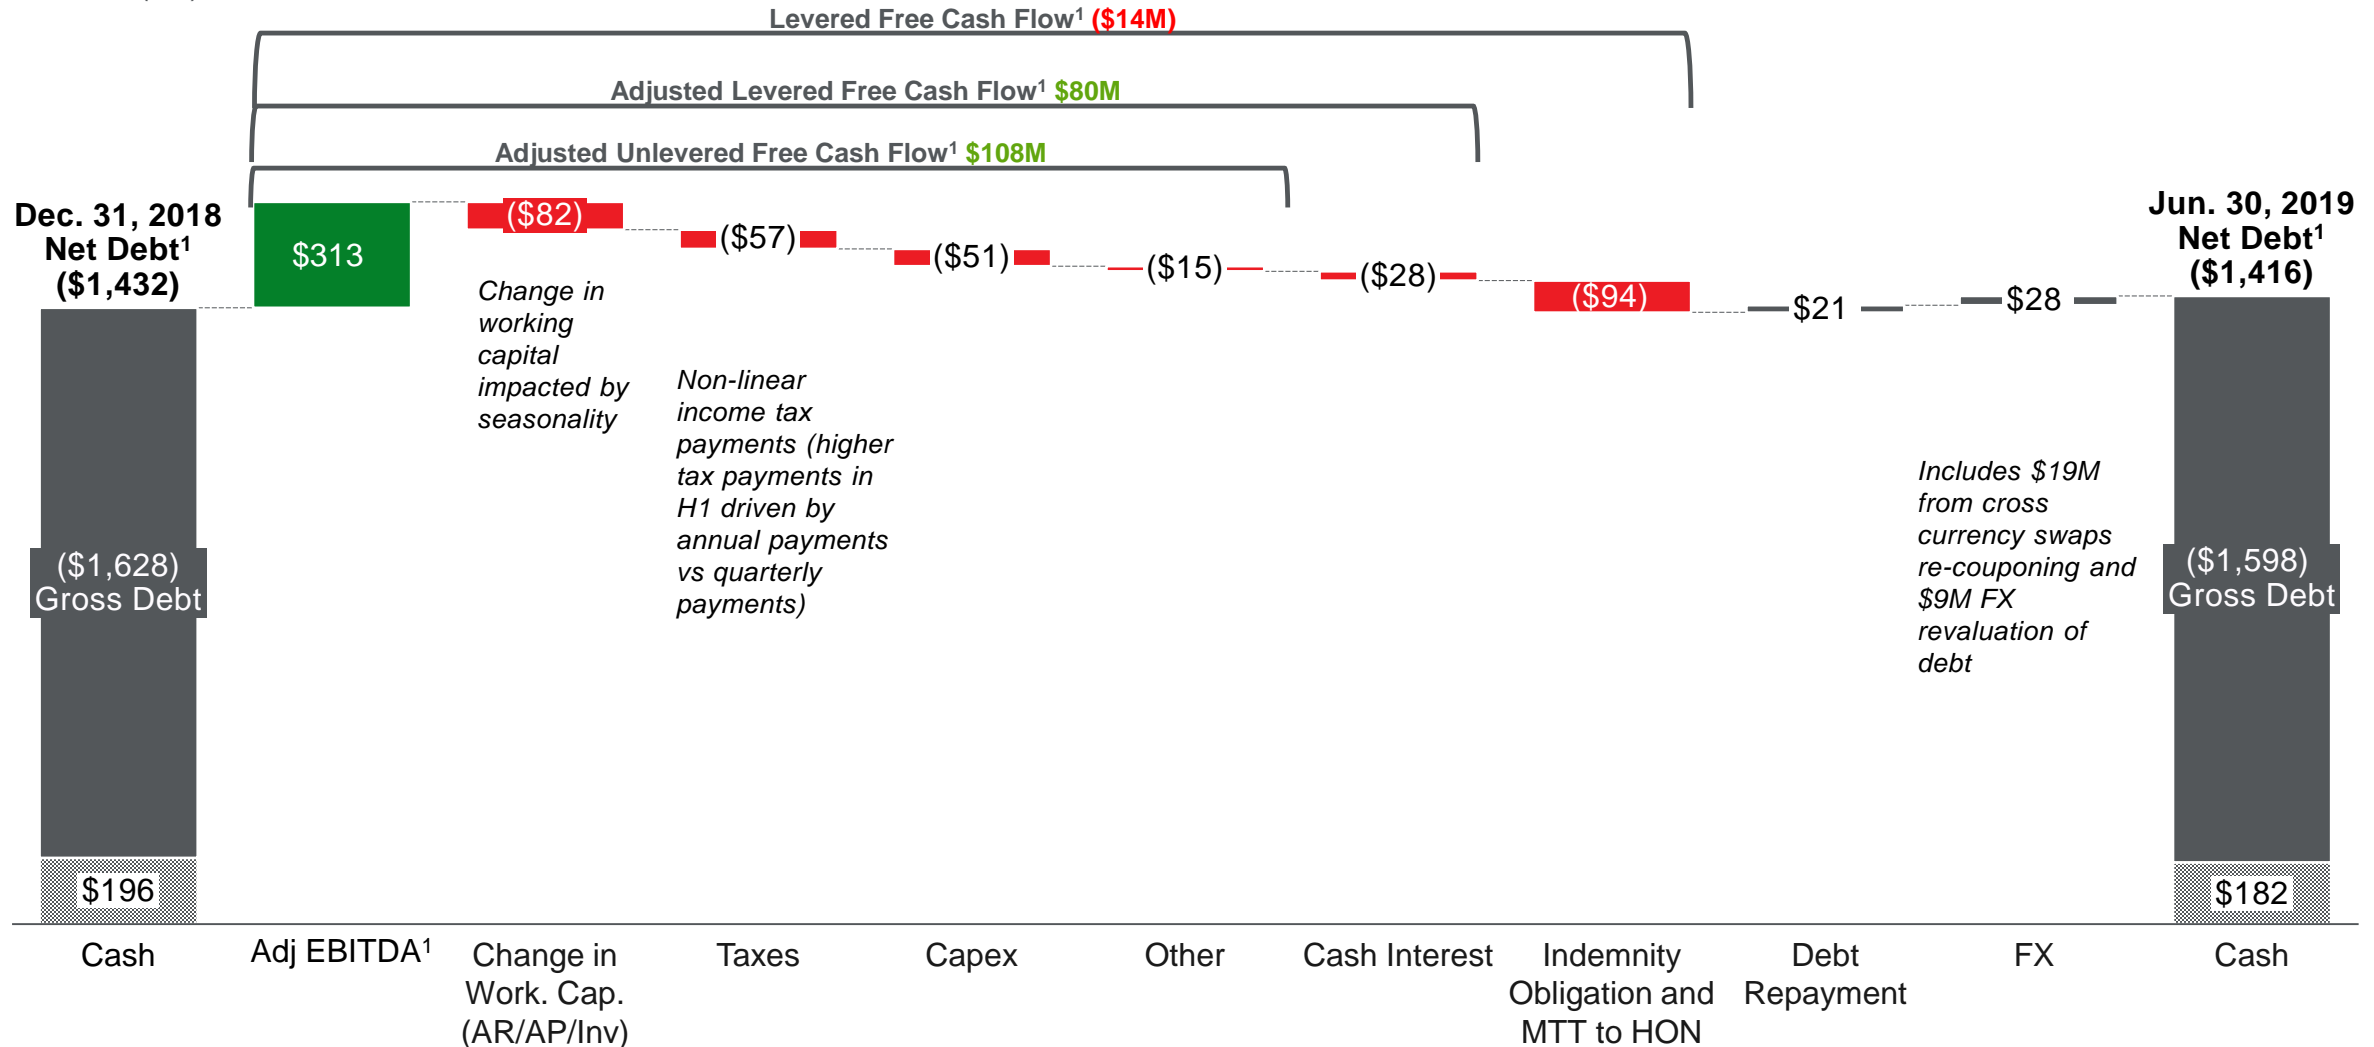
Levered Free Cash Flow$^1$ ($14M)

Adjusted Levered Free Cash Flow$^1$ $80M

Adjusted Unlevered Free Cash Flow$^1$ $108M

Dec. 31, 2018 Net Debt$^1$ ($1,432)

$313

($82)

Change in working capital impacted by seasonality

($57)

Non-linear income tax payments (higher tax payments in H1 driven by annual payments vs quarterly payments)

($51)

($15)

($28)

($94)

$21

$28

Includes $19M from cross currency swaps re-couponing and $9M FX revaluation of debt

Jun. 30, 2019 Net Debt$^1$ ($1,416)

($1,628) Gross Debt

$196

($1,598) Gross Debt

$182

Cash

Adj EBITDA$^1$

Change in Work. Cap. (AR/AP/Inv)

Taxes

Capex

Other

Cash Interest

Indemnity Obligation and MTT to HON

Debt Repayment

FX

Cash